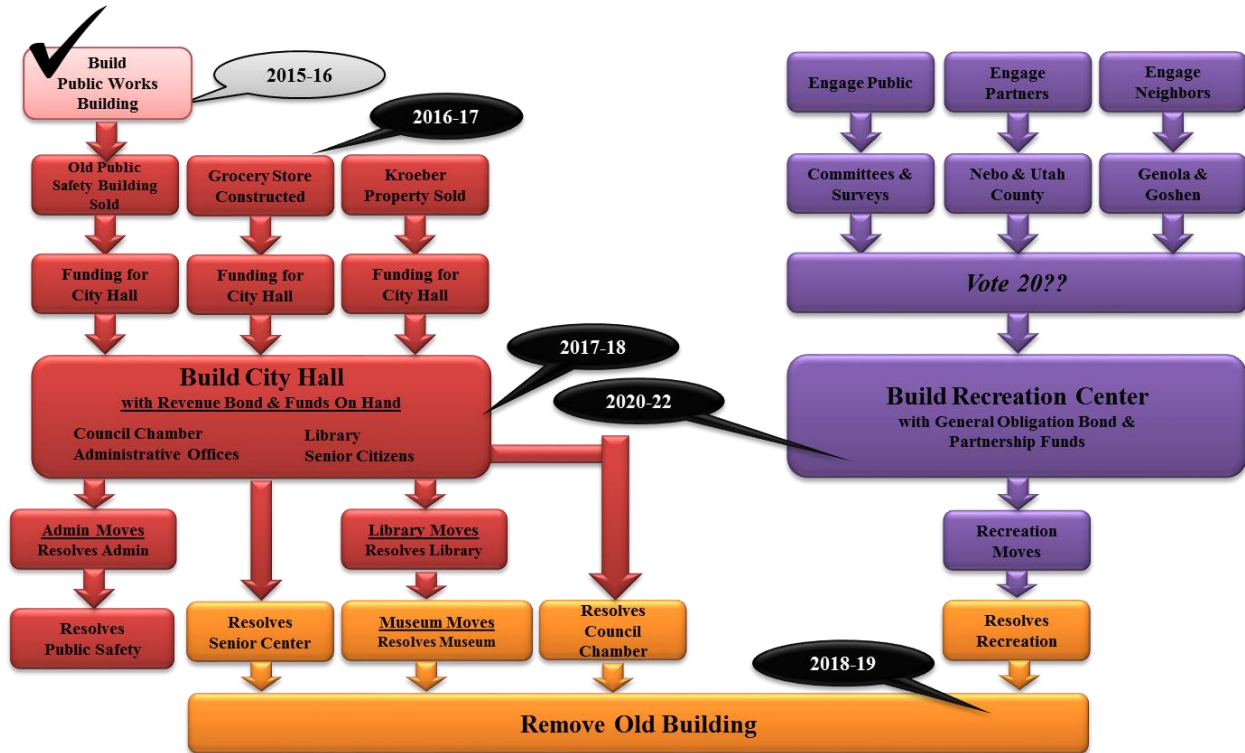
Build Public Works Building

2015-16

2016-17

Old Public Safety Building Sold

Grocery Store Constructed

Kroeber Property Sold

Funding for City Hall

Funding for City Hall

Funding for City Hall

2017-18

Build City Hall
with Revenue Bond & Funds On Hand

Council Chamber
Administrative Offices

Library
Senior Citizens

Admin Moves
Resolves Admin

Library Moves
Resolves Library

Resolves Public Safety

Resolves Senior Center

Museum Moves
Resolves Museum

Resolves Council Chamber

Engage Public

Engage Partners

Engage Neighbors

Committees & Surveys

Nebo & Utah County

Genola & Goshen

Vote 20??

2020-22

Build Recreation Center
with General Obligation Bond & Partnership Funds

Recreation Moves

Resolves Recreation

2018-19

Remove Old Building